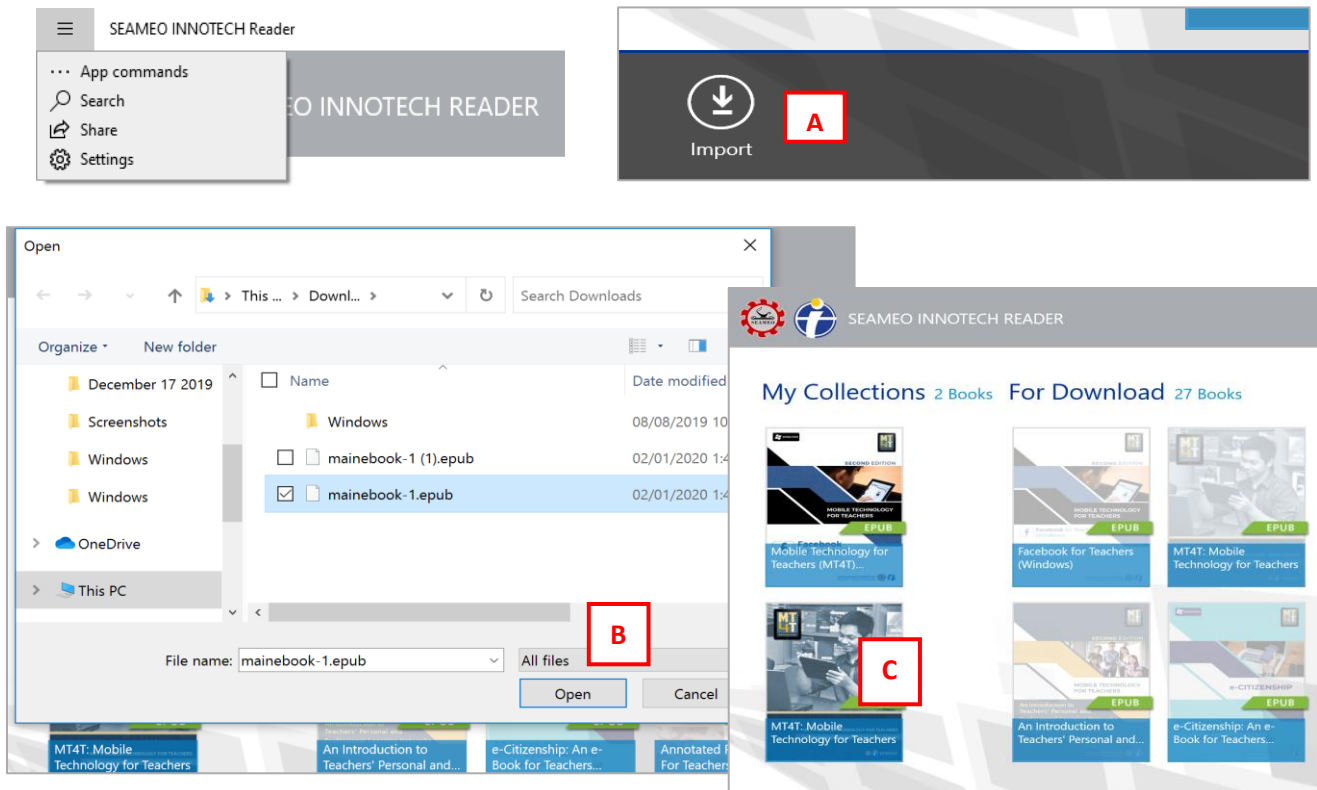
SEAMEO INNOTECH Reader

App commands
Search
Share
Settings

EO INNOTECH READER

Import

A

Open

This ... > Downl... >

Search Downloads

Organize
New folder

December 17 2019
Screenshots
Windows
Windows
OneDrive
This PC

Name
Date modified

Windows 08/08/2019 10
mainebook-1 (1).epub 02/01/2020 1:4
mainebook-1.epub 02/01/2020 1:4

File name: mainebook-1.epub
All files
Open
Cancel

B

MT4T: Mobile Technology for Teachers
An Introduction to Teachers' Personal and...
e-Citizenship: An e-Book for Teachers...
Annotated For Teacher

SEAMEO INNOTECH READER

My Collections 2 Books
For Download 27 Books

SECOND EDITION
MOBILE TECHNOLOGY FOR TEACHERS
EPUB
Mobile Technology for Teachers (MT4T)...

EPUB
Facebook for Teachers (Windows)

EPUB
MT4T: Mobile Technology for Teachers

C

MT4T: Mobile Technology for Teachers

SECOND EDITION
EPUB
An Introduction to Teachers' Personal and...

e-CITIZENSHIP
EPUB
e-Citizenship: An e-Book for Teachers...